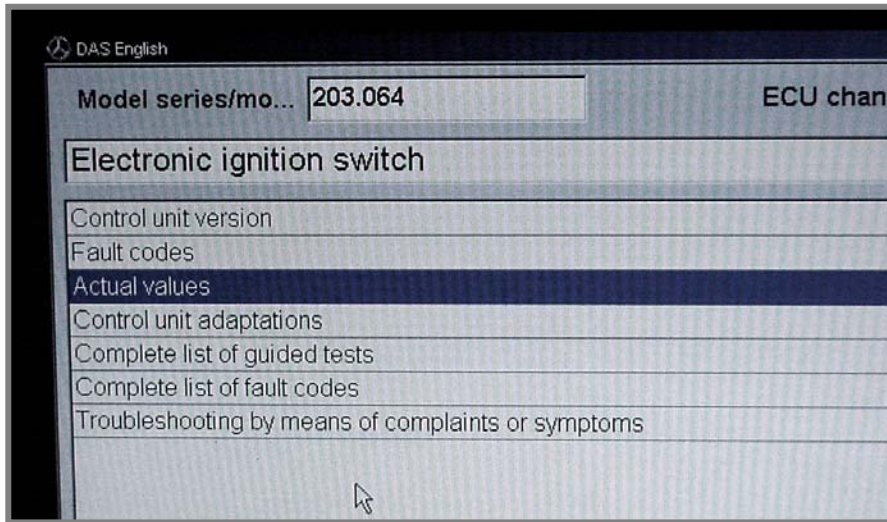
DAS English

Model series/mo... 203.064

ECU chan

Electronic ignition switch

Control unit version
Fault codes
Actual values
Control unit adaptations
Complete list of guided tests
Complete list of fault codes
Troubleshooting by means of complaints or symptoms